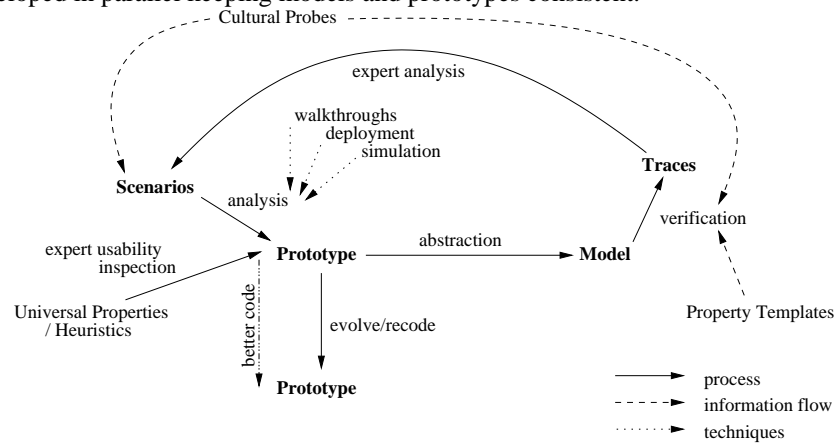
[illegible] in parallel keeping models and prototypes consistent.

Cultural Probes

expert analysis

walkthroughs
deployment
simulation

Scenarios

Traces

analysis

verification

expert usability inspection

Prototype

abstraction

Model

Universal Properties / Heuristics

better code

evolve/recode

Property Templates

Prototype

process
information flow
techniques